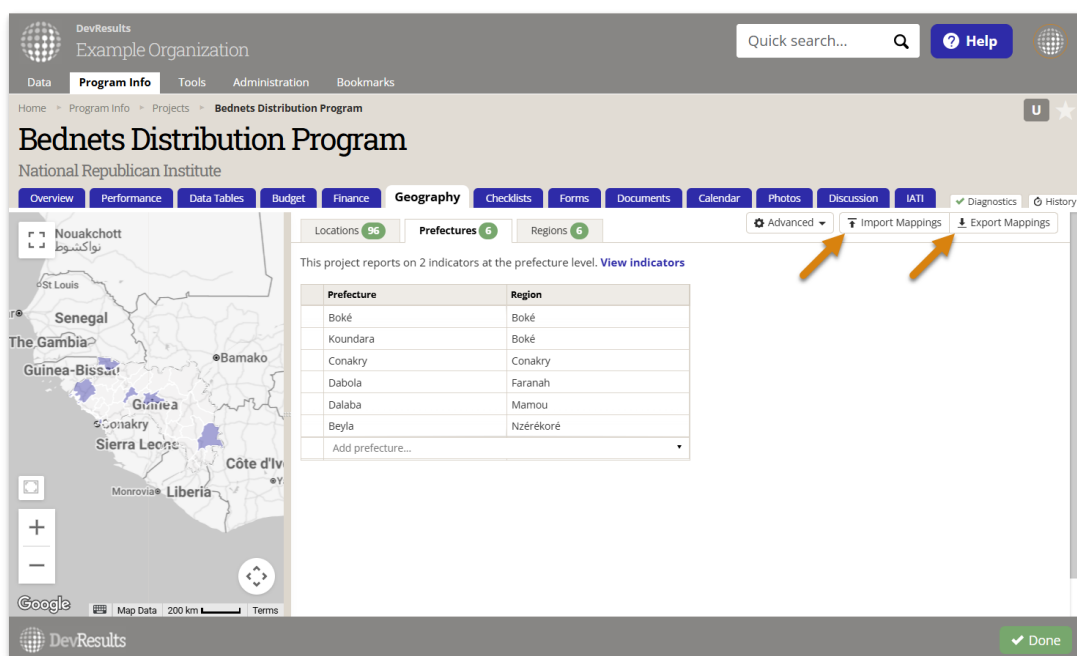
DevResults
Example Organization

Quick search...

Help

Data Program Info Tools Administration Bookmarks

Home ▸ Program Info ▸ Projects ▸ Bednets Distribution Program

U

Bednets Distribution Program

National Republican Institute

Overview Performance Data Tables Budget Finance Geography Checklists Forms Documents Calendar Photos Discussion IATI Diagnostics History

Nouakchott
نواكشوط
St Louis
Senegal
The Gambia
Guinea-Bissau
Bamako
Guinea
Conakry
Sierra Leone
Côte d'Iv
Monrovia
Liberia

Google Map Data 200 km Terms

Locations 96 Prefectures 6 Regions 6

Advanced Import Mappings Export Mappings

This project reports on 2 indicators at the prefecture level. View indicators

| | Prefecture | Region |
|---|---|---|
| | Boké | Boké |
| | Koundara | Boké |
| | Conakry | Conakry |
| | Dabola | Faranah |
| | Dalaba | Mamou |
| | Beyla | Nzérékoré |
| | Add prefecture... | |

DevResults

Done